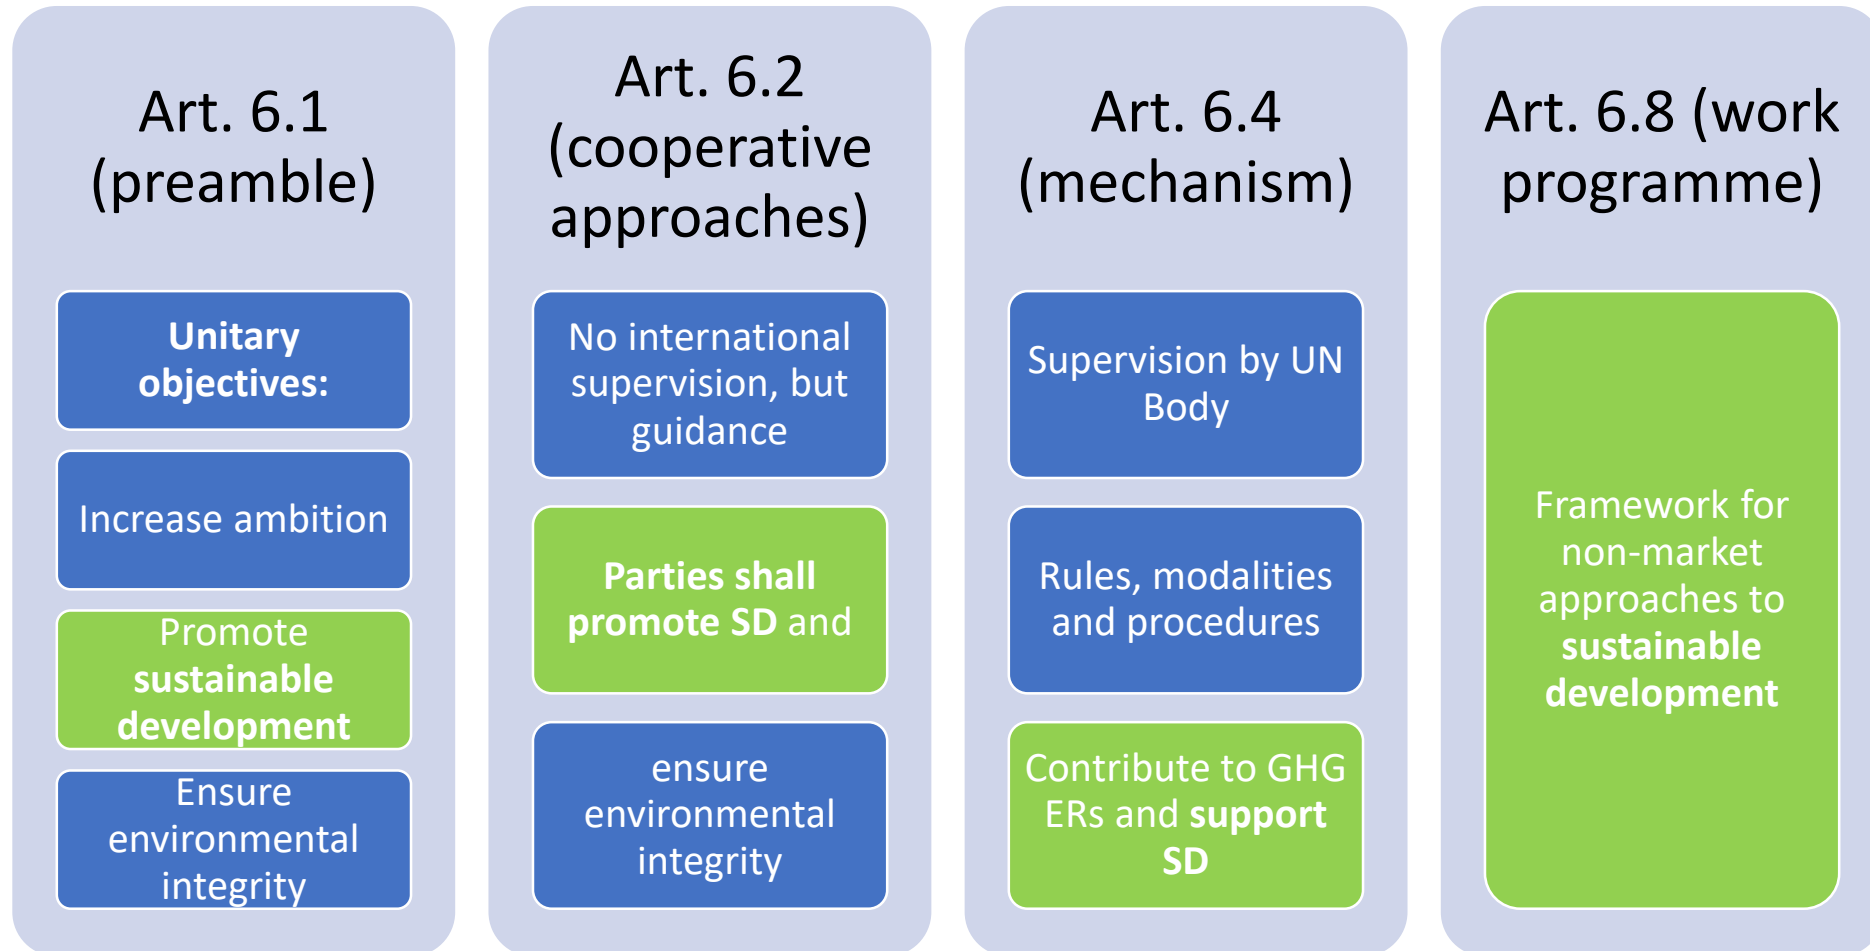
Art. 6.1 (preamble)

Unitary objectives:

Increase ambition

Promote sustainable development

Ensure environmental integrity

Art. 6.2 (cooperative approaches)

No international supervision, but guidance

Parties shall promote SD and

ensure environmental integrity

Art. 6.4 (mechanism)

Supervision by UN Body

Rules, modalities and procedures

Contribute to GHG ERs and support SD

Art. 6.8 (work programme)

Framework for non-market approaches to sustainable development